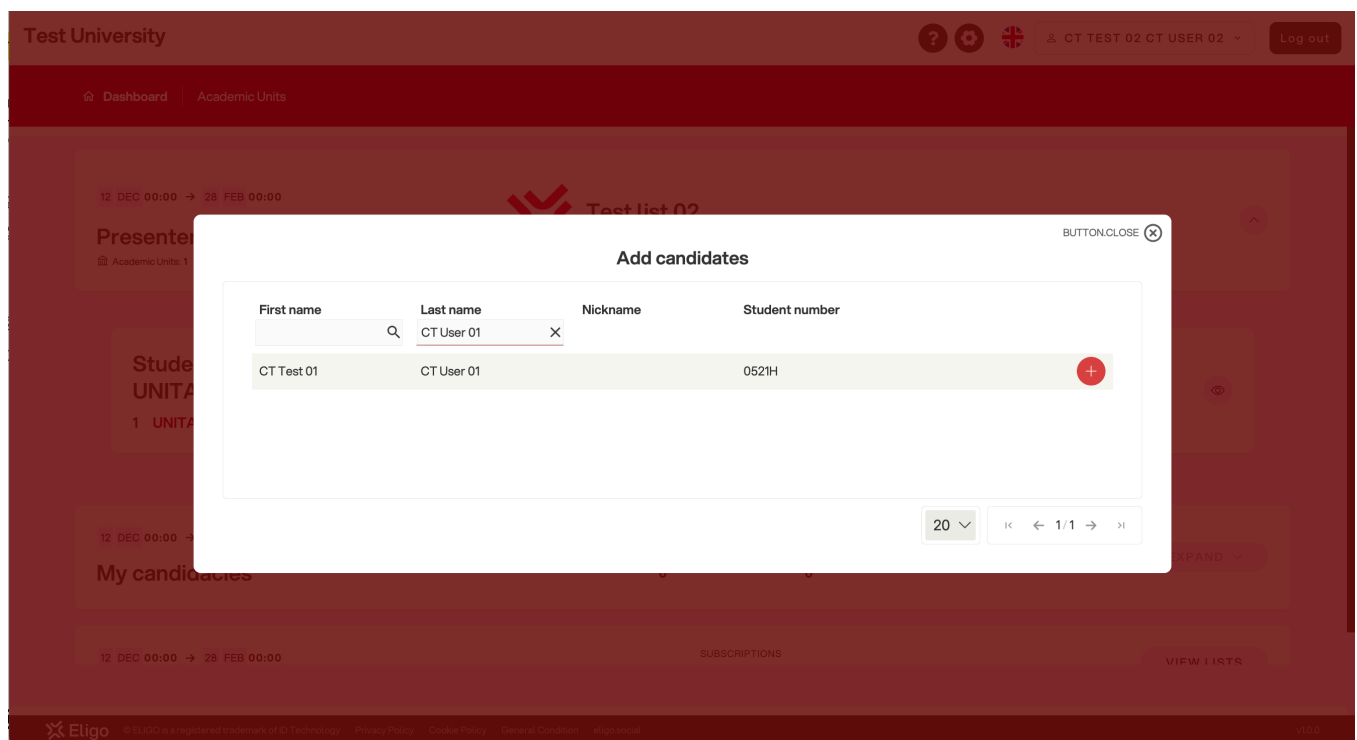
Test University

CT TEST 02 CT USER 02

Log out

Dashboard

Academic Units

12 DEC 00:00 → 28 FEB 00:00

Presente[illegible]

Academic Units: 1

Test list 02

Stude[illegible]
UNITA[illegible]
1 UNITA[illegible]

12 DEC 00:00 →

My candidacies

EXPAND

12 DEC 00:00 → 28 FEB 00:00

SUBSCRIPTIONS

VIEW LISTS

BUTTON.CLOSE

Add candidates

| First name | Last name | Nickname | Student number |
|---|---|---|---|
| | CT User 01 | | |
| CT Test 01 | CT User 01 | | 0521H |

20

1/1

Eligo © ELIGO is a registered trademark of ID Technology Privacy Policy Cookie Policy General Condition eligo.social

10.0